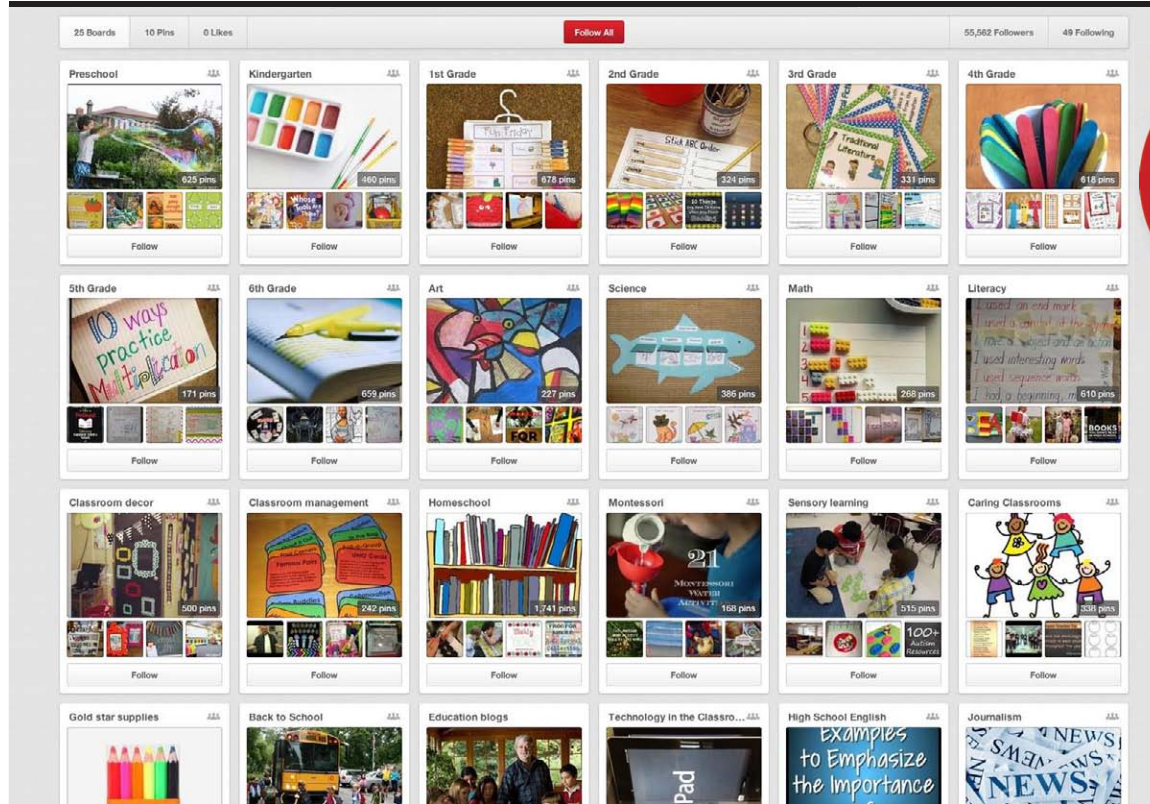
25 Boards 10 Pins 0 Likes Follow All 55,562 Followers 49 Following

Preschool
625 pins
Follow

Kindergarten
460 pins
Follow

1st Grade
Fish Friday
678 pins
Follow

2nd Grade
Stick ABC Order
324 pins
Follow

3rd Grade
Traditional Literature
331 pins
Follow

4th Grade
618 pins
Follow

5th Grade
10 ways practice Multiplication
171 pins
Follow

6th Grade
659 pins
Follow

Art
227 pins
Follow

Science
386 pins
Follow

Math
268 pins
Follow

Literacy
I used an end mark
I used interesting words
I used sequence words
I had a beginning
610 pins
BOOKS
Follow

Classroom decor
500 pins
Follow

Classroom management
242 pins
Follow

Homeschool
1,741 pins
Follow

Montessori
21 Montessori Water Activities
168 pins
Follow

Sensory learning
515 pins
100+ Autism Resources
Follow

Caring Classrooms
338 pins
Follow

Gold star supplies

Back to School

Education blogs

Technology in the Classro...
iPad

High School English
Examples to Emphasize the Importance

Journalism
NEWS NEWS NEWS